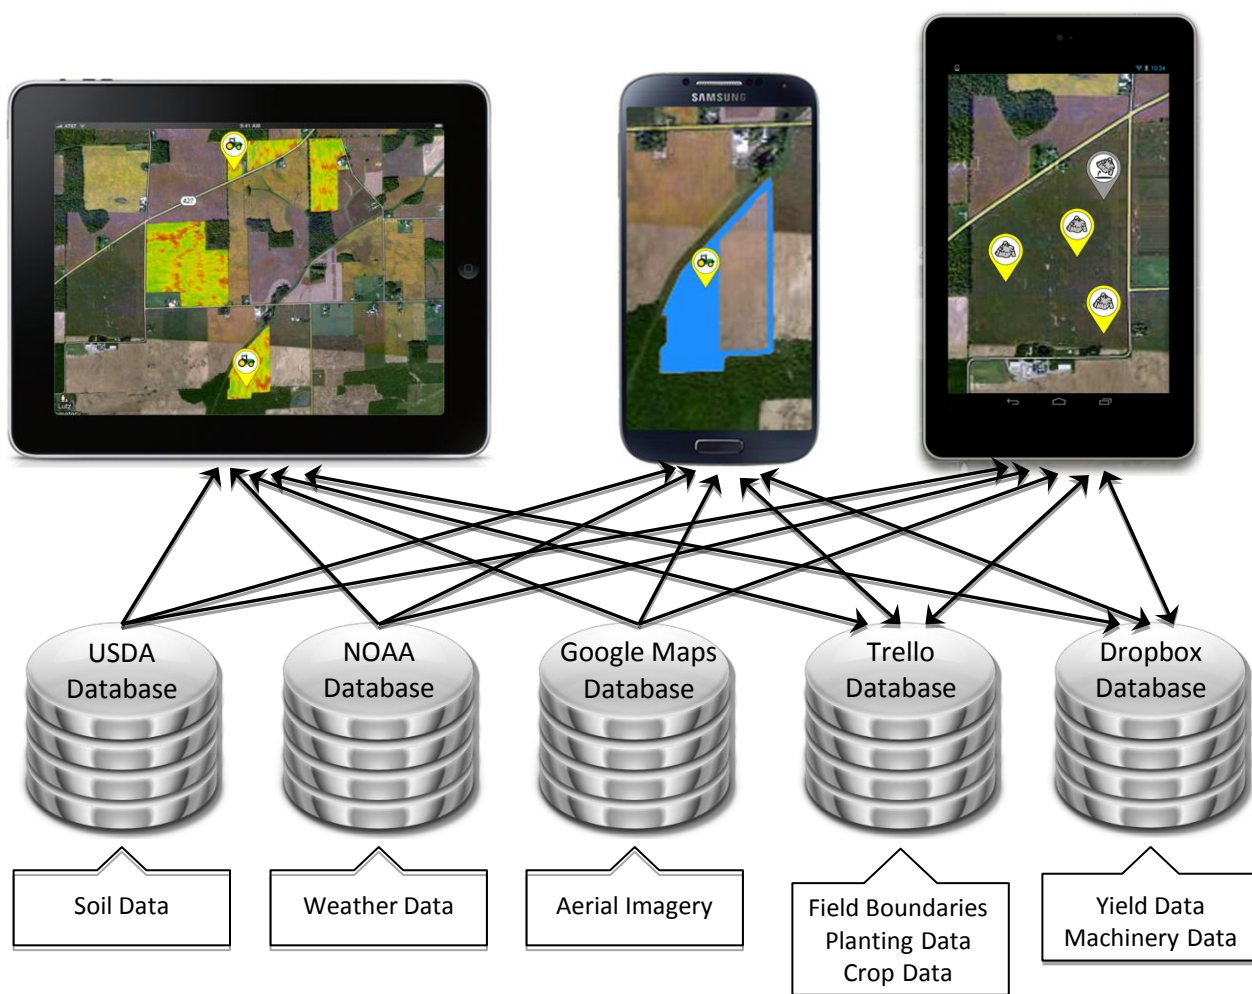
SAMSUNG

USDA Database

NOAA Database

Google Maps Database

Trello Database

Dropbox Database

Soil Data

Weather Data

Aerial Imagery

Field Boundaries
Planting Data
Crop Data

Yield Data
Machinery Data